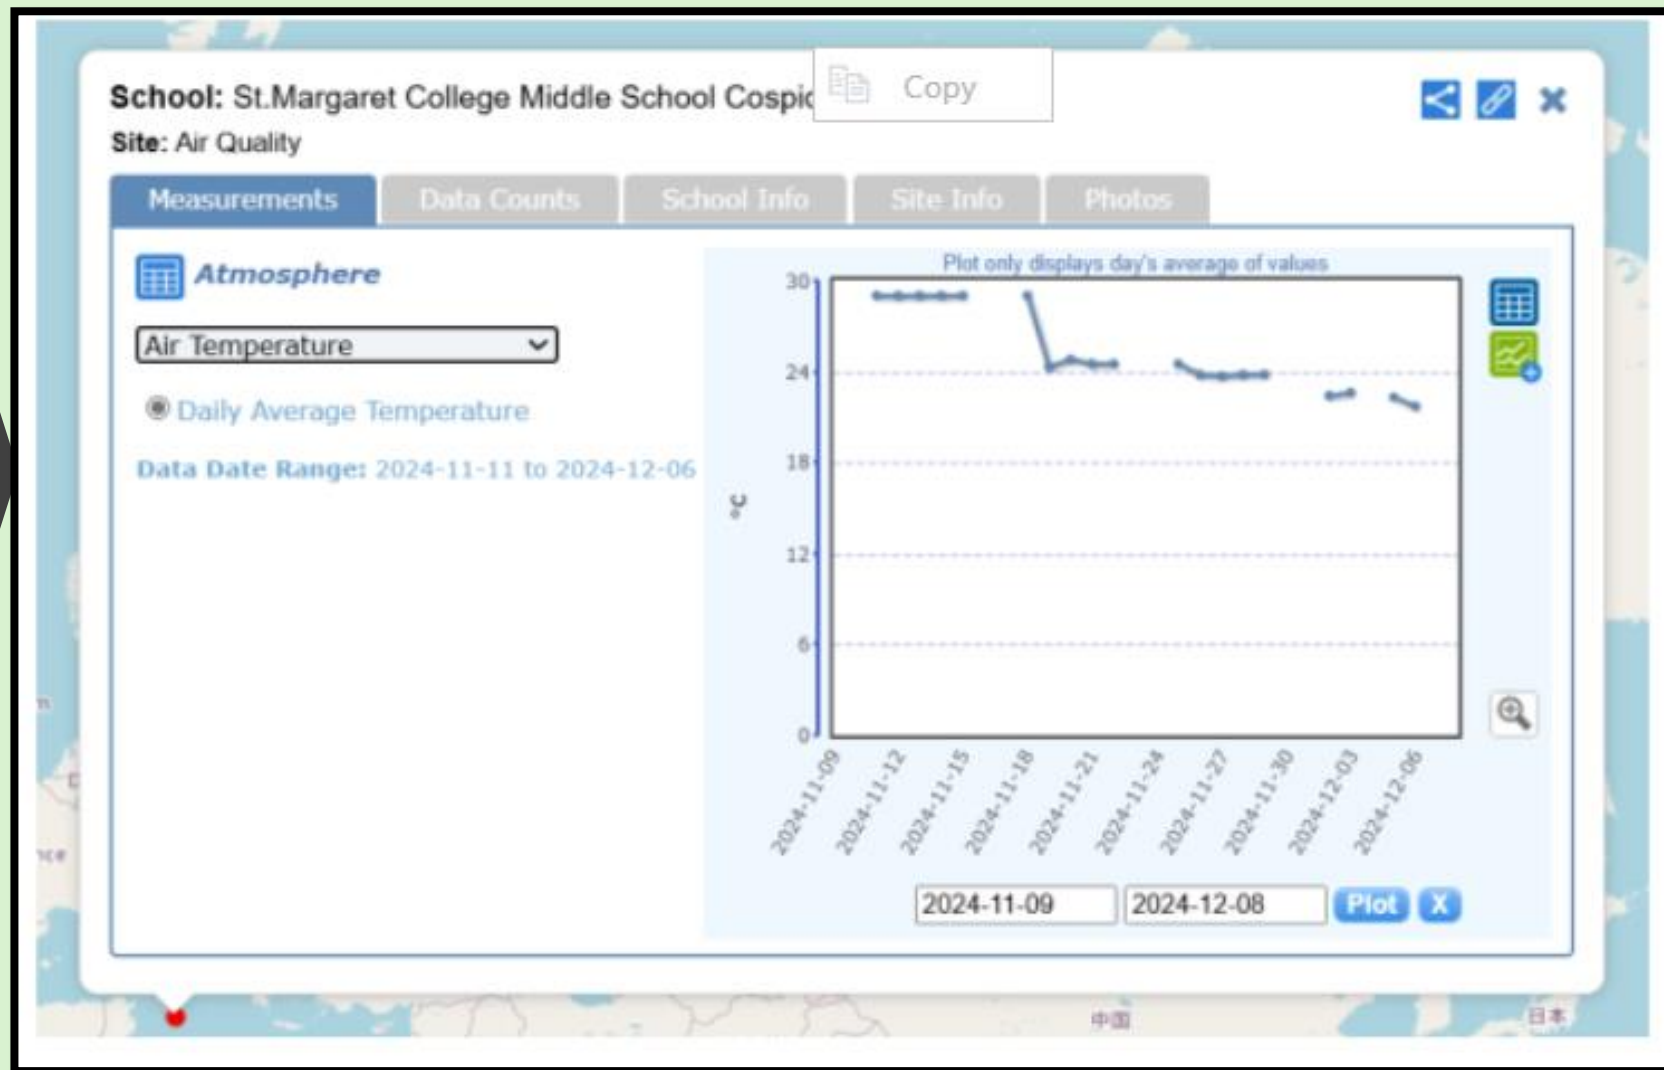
School: St.Margaret College Middle School Cospic

Copy

Site: Air Quality

Measurements | Data Counts | School Info | Site Info | Photos

Atmosphere

Air Temperature

Daily Average Temperature

Data Date Range: 2024-11-11 to 2024-12-06

Plot only displays day's average of values

30
24
18
12
6
0

°C

2024-11-09
2024-11-12
2024-11-15
2024-11-18
2024-11-21
2024-11-24
2024-11-27
2024-11-30
2024-12-03
2024-12-06

2024-11-09
2024-12-08
Plot
X

中国
日本